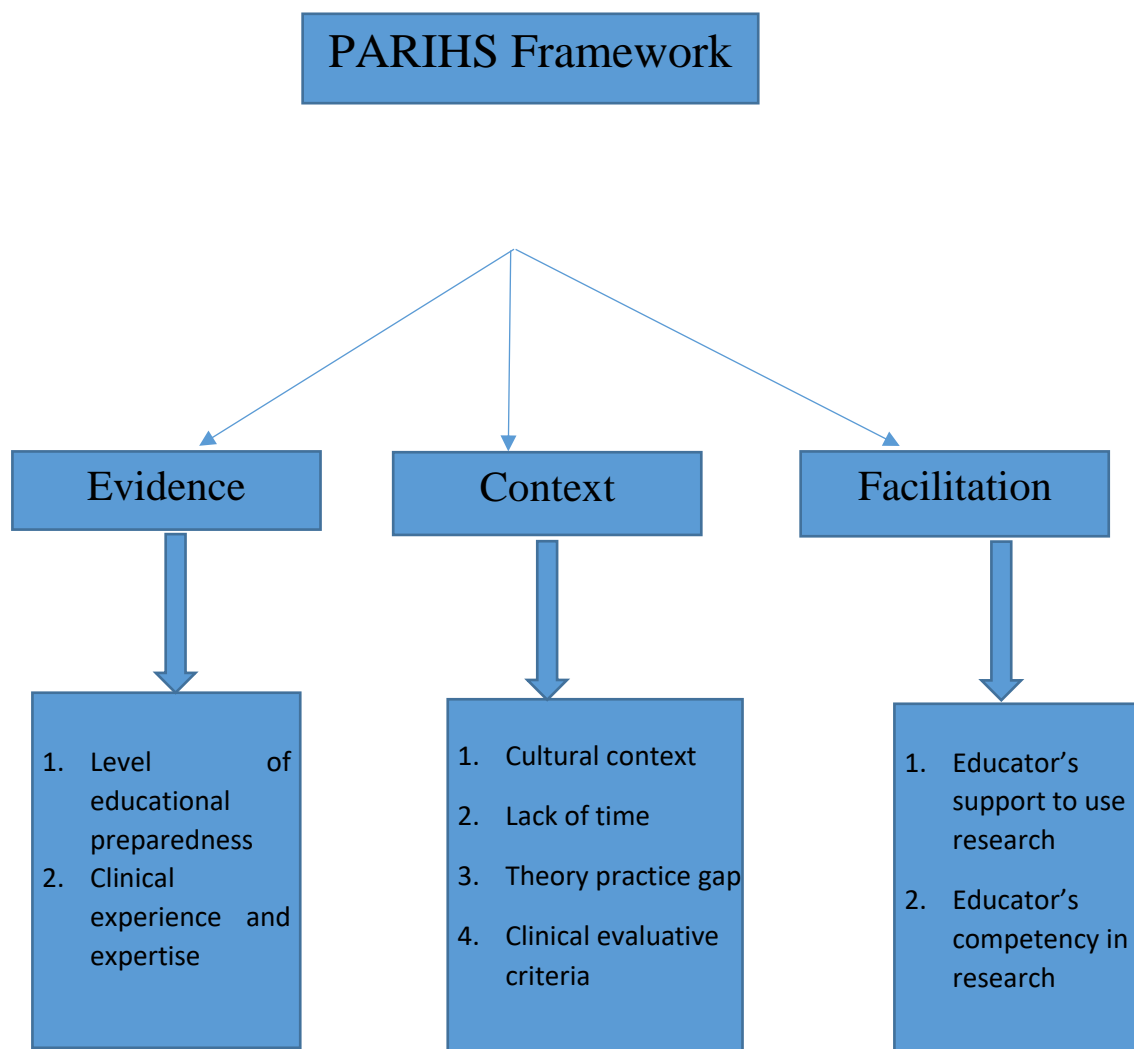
PARIHS Framework

Evidence

Context

Facilitation

1. Level of educational preparedness
2. Clinical experience and expertise

1. Cultural context
2. Lack of time
3. Theory practice gap
4. Clinical evaluative criteria

1. Educator's support to use research
2. Educator's competency in research